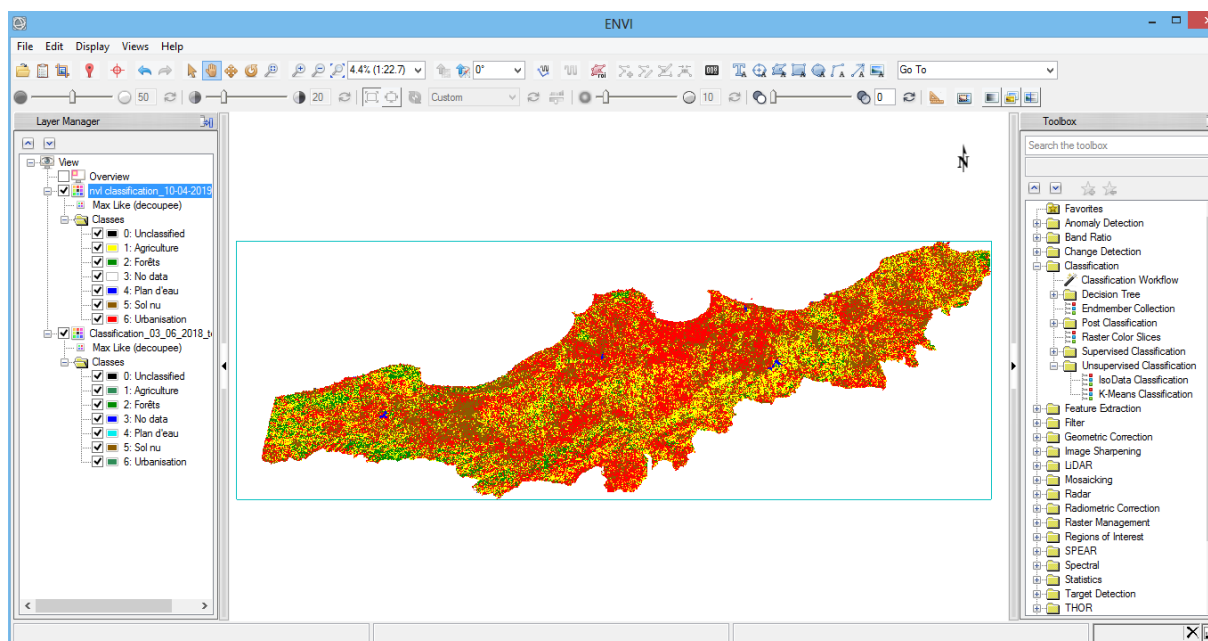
ENVI

File Edit Display Views Help

4.4% (1:22.7)
0°
Go To
50
20
Custom
10
0

Layer Manager

View
Overview
nvl classification_10-04-2019
Max Like (decoupee)
Classes
0: Unclassified
1: Agriculture
2: Forêts
3: No data
4: Plan d'eau
5: Sol nu
6: Urbanisation
Classification_03_06_2018_t
Max Like (decoupee)
Classes
0: Unclassified
1: Agriculture
2: Forêts
3: No data
4: Plan d'eau
5: Sol nu
6: Urbanisation

N

Toolbox

Search the toolbox

Favorites
Anomaly Detection
Band Ratio
Change Detection
Classification
Classification Workflow
Decision Tree
Endmember Collection
Post Classification
Raster Color Slices
Supervised Classification
Unsupervised Classification
IsoData Classification
K-Means Classification
Feature Extraction
Filter
Geometric Correction
Image Sharpening
LiDAR
Mosaicking
Radar
Radiometric Correction
Raster Management
Regions of Interest
SPEAR
Spectral
Statistics
Target Detection
THOR